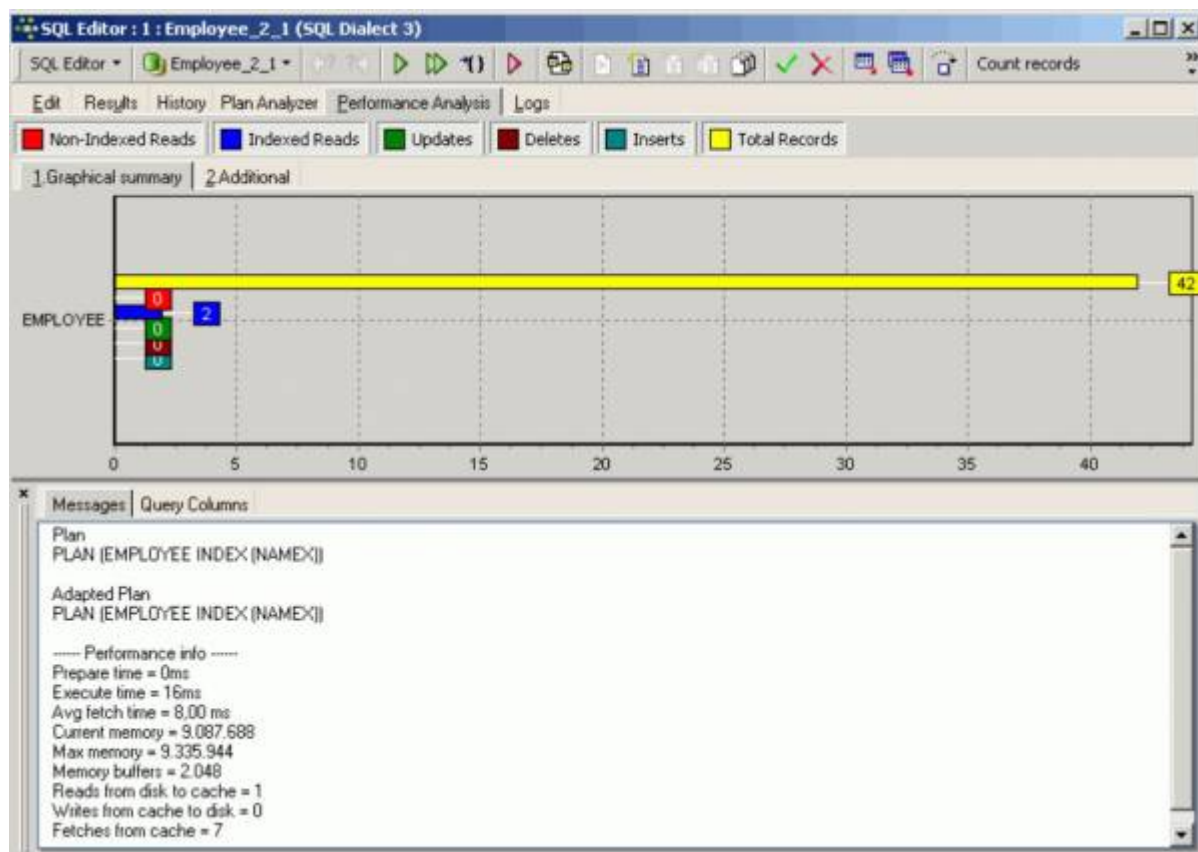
SQL Editor : 1 : Employee_2_1 (SQL Dialect 3)

SQL Editor ▾ Employee_2_1 ▾ Count records

Edit Results History Plan Analyzer Performance Analysis Logs

Non-Indexed Reads Indexed Reads Updates Deletes Inserts Total Records

1 Graphical summary 2 Additional

42
0
2
EMPLOYEE
0
0
0

0 5 10 15 20 25 30 35 40

Messages Query Columns

Plan
PLAN (EMPLOYEE INDEX (NAMEX))

Adapted Plan
PLAN (EMPLOYEE INDEX (NAMEX))

------ Performance info ------
Prepare time = 0ms
Execute time = 16ms
Avg fetch time = 8,00 ms
Current memory = 9.087.688
Max memory = 9.335.944
Memory buffers = 2.048
Reads from disk to cache = 1
Writes from cache to disk = 0
Fetches from cache = 7